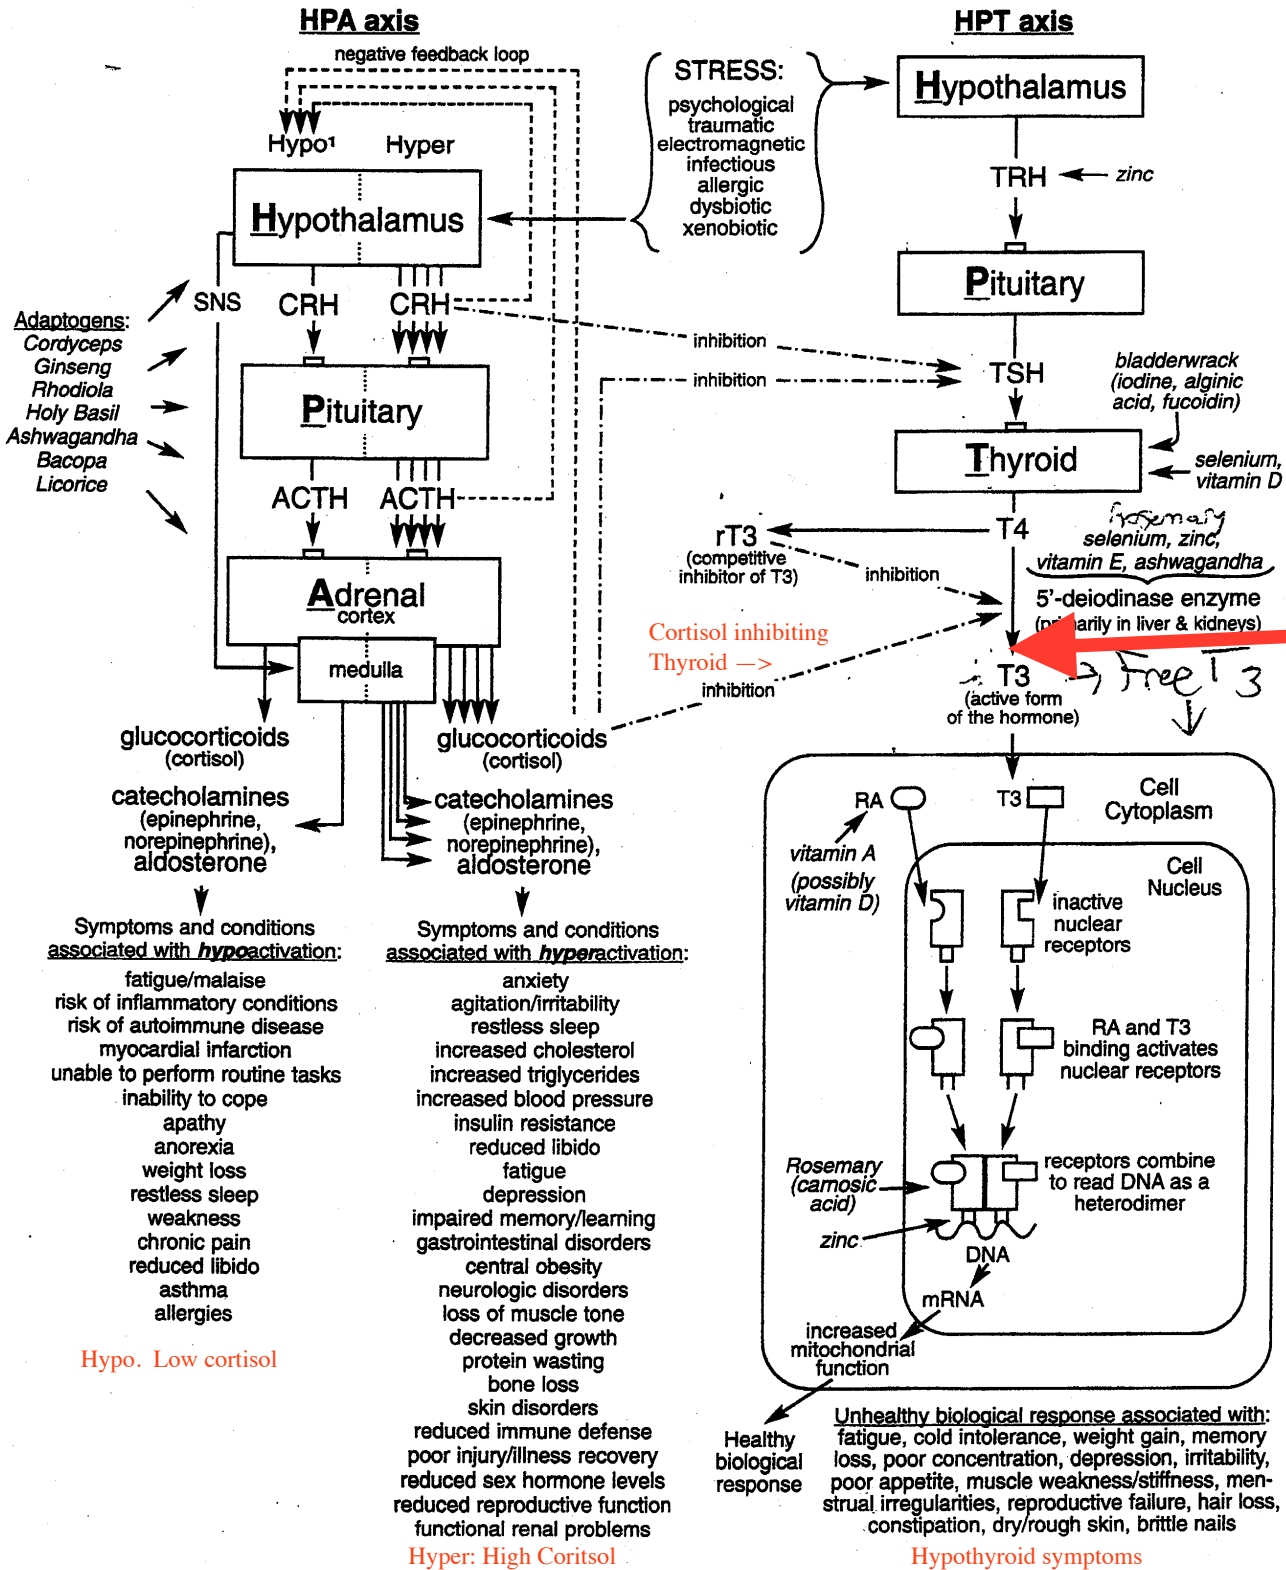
HPA axis

negative feedback loop

Hypo¹ Hyper

Hypothalamus

SNS CRH CRH

Pituitary

ACTH ACTH

Adrenal cortex

medulla

Adaptogens: Cordyceps Ginseng Rhodiola Holy Basil Ashwagandha Bacopa Licorice

glucocorticoids (cortisol)

catecholamines (epinephrine, norepinephrine), aldosterone

Symptoms and conditions associated with hypoactivation:

fatigue/malaise
risk of inflammatory conditions
risk of autoimmune disease
myocardial infarction
unable to perform routine tasks
inability to cope
apathy
anorexia
weight loss
restless sleep
weakness
chronic pain
reduced libido
asthma
allergies

Hypo. Low cortisol

glucocorticoids (cortisol)

catecholamines (epinephrine, norepinephrine), aldosterone

Symptoms and conditions associated with hyperactivation:

anxiety
agitation/irritability
restless sleep
increased cholesterol
increased triglycerides
increased blood pressure
insulin resistance
reduced libido
fatigue
depression
impaired memory/learning
gastrointestinal disorders
central obesity
neurologic disorders
loss of muscle tone
decreased growth
protein wasting
bone loss
skin disorders
reduced immune defense
poor injury/illness recovery
reduced sex hormone levels
reduced reproductive function
functional renal problems

Hyper: High Coritsol

STRESS:
psychological
traumatic
electromagnetic
infectious
allergic
dysbiotic
xenobiotic

inhibition

inhibition

HPT axis

Hypothalamus

TRH ← zinc

Pituitary

TSH

bladderwrack (iodine, alginic acid, fucoidin)

Thyroid

selenium, vitamin D

rT3 (competitive inhibitor of T3)

T4

inhibition

Rosemary
selenium, zinc, vitamin E, ashwagandha

5'-deiodinase enzyme (primarily in liver & kidneys)

Cortisol inhibiting Thyroid —>

inhibition

T3 (active form of the hormone)

Free T3

RA

T3

Cell Cytoplasm

vitamin A (possibly vitamin D)

Cell Nucleus

inactive nuclear receptors

RA and T3 binding activates nuclear receptors

Rosemary (carnosic acid)

receptors combine to read DNA as a heterodimer

zinc

DNA

mRNA

increased mitochondrial function

Healthy biological response

Unhealthy biological response associated with: fatigue, cold intolerance, weight gain, memory loss, poor concentration, depression, irritability, poor appetite, muscle weakness/stiffness, menstrual irregularities, reproductive failure, hair loss, constipation, dry/rough skin, brittle nails

Hypothyroid symptoms